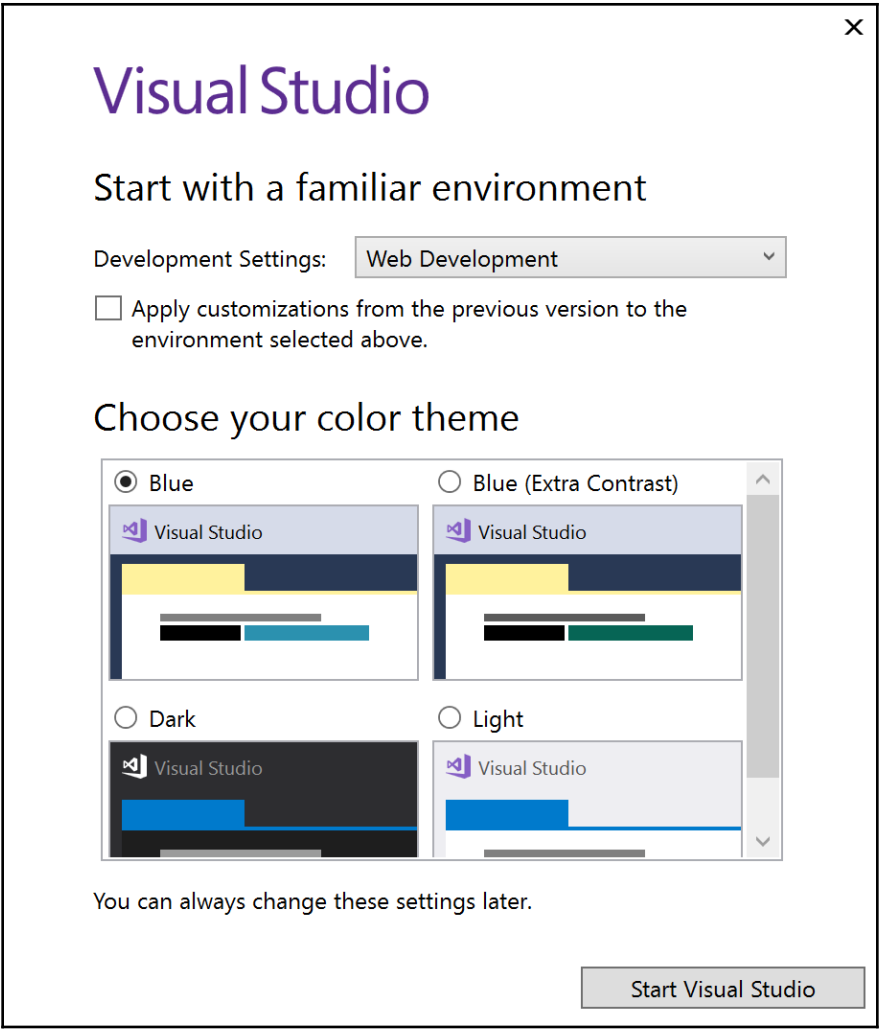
×

Visual Studio

Start with a familiar environment

Development Settings: Web Development

Apply customizations from the previous version to the environment selected above.

Choose your color theme

Blue

Visual Studio

Blue (Extra Contrast)

Visual Studio

Dark

Visual Studio

Light

Visual Studio

You can always change these settings later.

Start Visual Studio